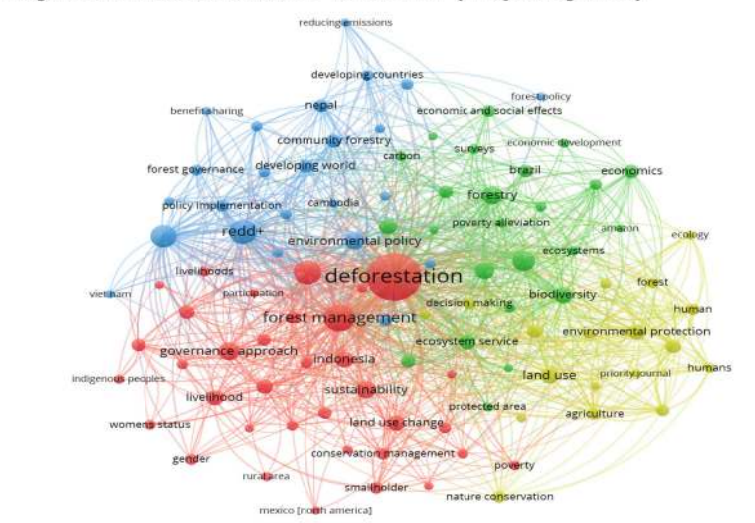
reducing emissions
developing countries
forest policy
benefit sharing
nepal
economic and social effects
economic development
community forestry
carbon
surveys
economics
forest governance
developing world
brazil
forestry
cambodia
policy implementation
redd+
environmental policy
poverty alleviation
amazon
ecology
ecosystems
livelihoods
deforestation
forest
viet nam
participation
decision making
biodiversity
human
forest management
environmental protection
governance approach
indonesia
ecosystem service
humans
land use
indigenous peoples
priority journal
sustainability
livelihood
protected area
agriculture
womens status
land use change
gender
conservation management
poverty
rural area
smallholder
nature conservation
mexico [north america]